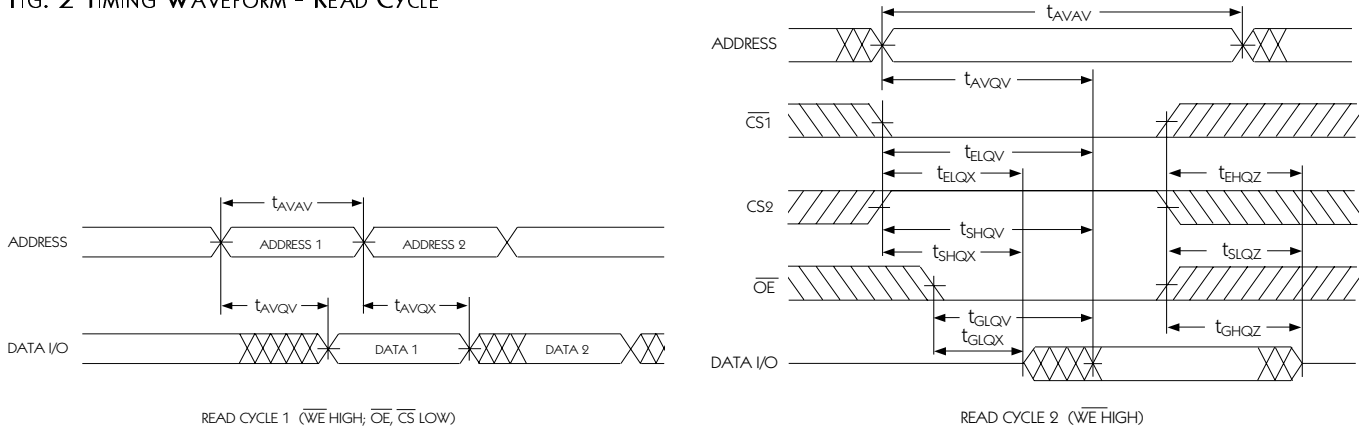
FIG. 2 TIMING WAVEFORM - READ CYCLE

$t_{AVAV}$

ADDRESS

ADDRESS 1

ADDRESS 2

$t_{AVQV}$

$t_{AVQX}$

DATA I/O

DATA 1

DATA 2

READ CYCLE 1 ($\overline{WE}$ HIGH; $\overline{OE}$, $\overline{CS}$ LOW)

$t_{AVAV}$

ADDRESS

$t_{AVQV}$

$\overline{CS}1$

$t_{ELQV}$

$t_{ELQX}$

$t_{EHQZ}$

CS2

$t_{SHQV}$

$t_{SHQX}$

$t_{SLQZ}$

$\overline{OE}$

$t_{GLQV}$

$t_{GLQX}$

$t_{GHQZ}$

DATA I/O

READ CYCLE 2 ($\overline{WE}$ HIGH)